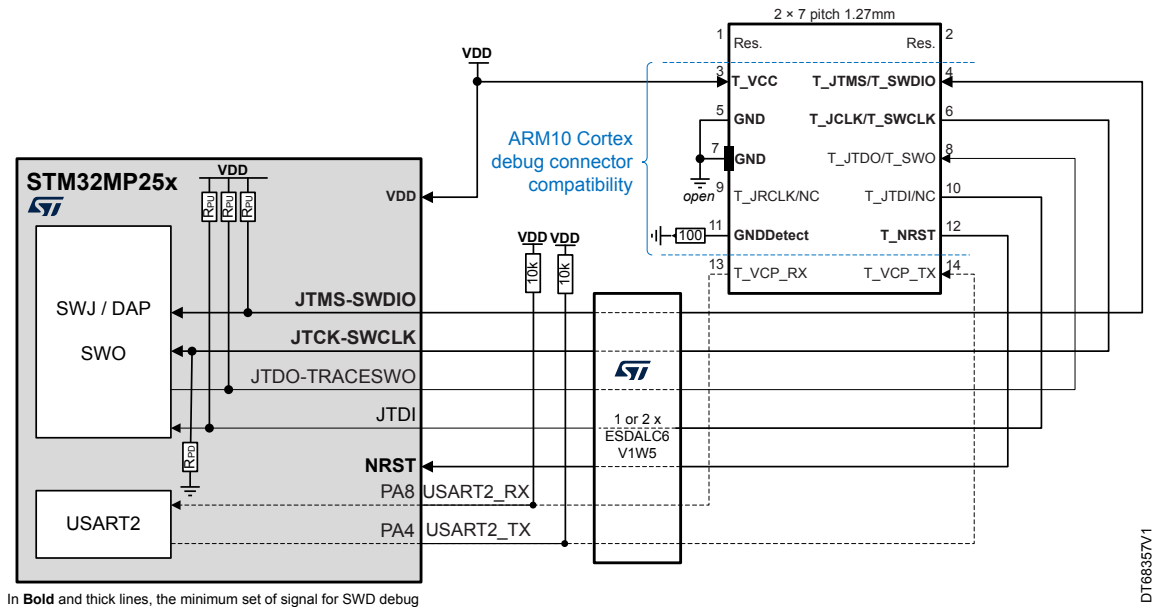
2 × 7 pitch 1.27mm

1 Res.
Res. 2
3 T_VCC
T_JTMS/T_SWDIO 4
5 GND
T_JCLK/T_SWCLK 6
7 GND
T_JTDO/T_SWO 8
open 9 T_JRCLK/NC
T_JTDI/NC 10
100 11 GNDDetect
T_NRST 12
13 T_VCP_RX
T_VCP_TX 14

ARM10 Cortex debug connector compatibility

VDD

STM32MP25x

VDD
$R_{PU}$ $R_{PU}$ $R_{PU}$

VDD

SWJ / DAP

SWO

$R_{PD}$

USART2

JTMS-SWDIO
JTCK-SWCLK
JTDO-TRACESWO
JTDI
NRST
PA8 USART2_RX
PA4 USART2_TX

VDD VDD
10k 10k

1 or 2 x ESDALC6 V1W5

In **Bold** and thick lines, the minimum set of signal for SWD debug

DT68357V1